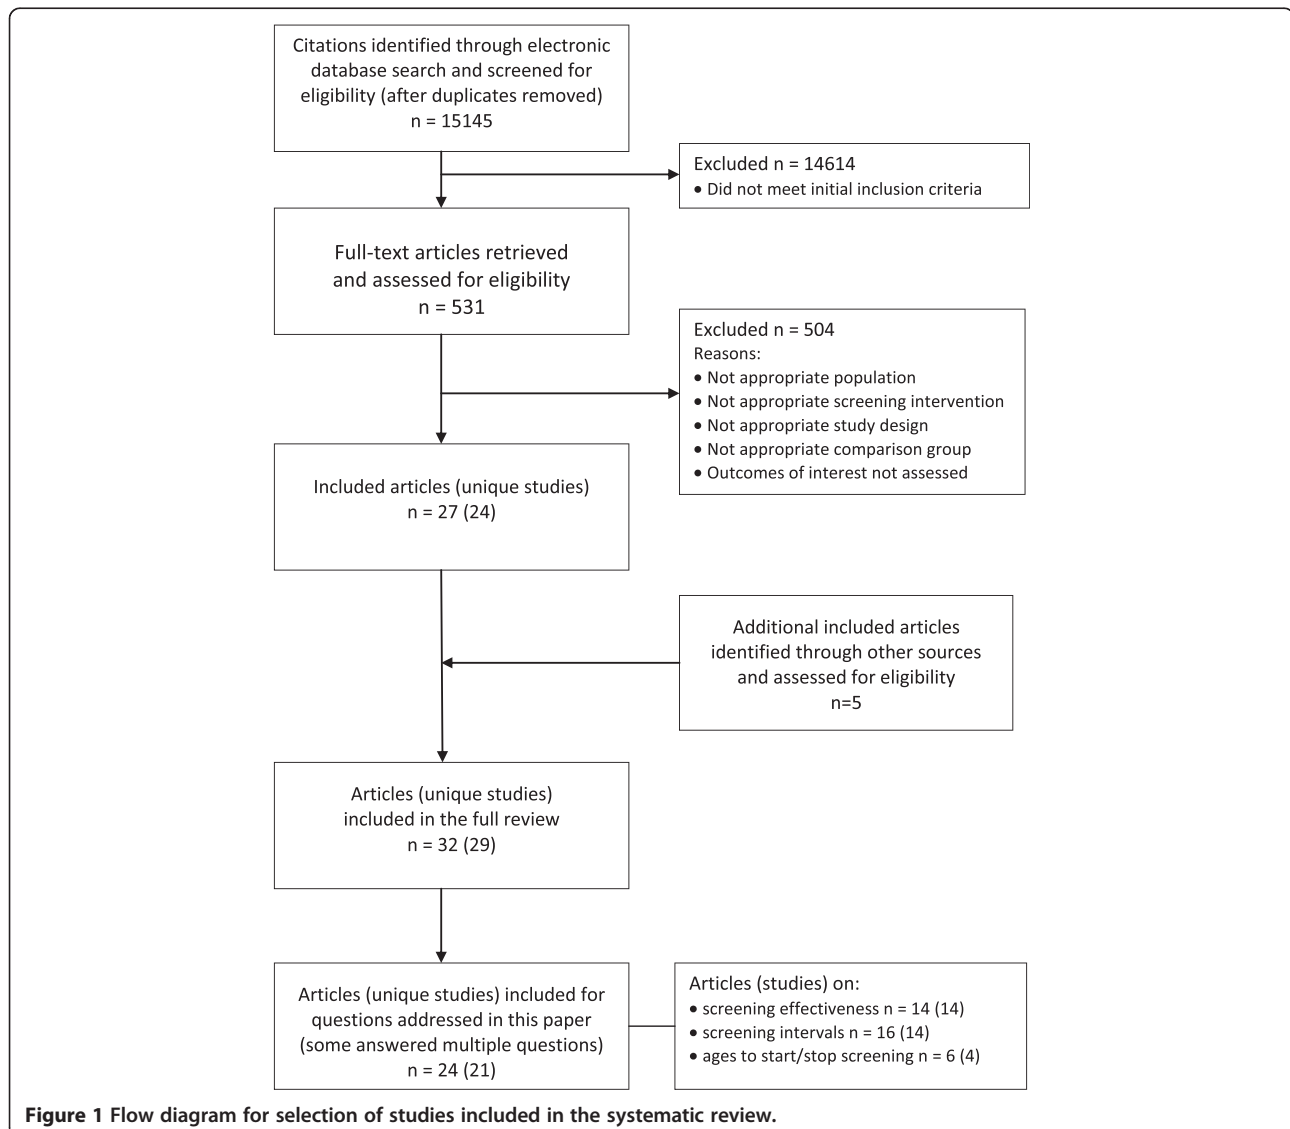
Citations identified through electronic database search and screened for eligibility (after duplicates removed)
n = 15145

Excluded n = 14614
• Did not meet initial inclusion criteria

Full-text articles retrieved and assessed for eligibility
n = 531

Excluded n = 504
Reasons:
• Not appropriate population
• Not appropriate screening intervention
• Not appropriate study design
• Not appropriate comparison group
• Outcomes of interest not assessed

Included articles (unique studies)
n = 27 (24)

Additional included articles identified through other sources and assessed for eligibility
n=5

Articles (unique studies) included in the full review
n = 32 (29)

Articles (unique studies) included for questions addressed in this paper (some answered multiple questions)
n = 24 (21)

Articles (studies) on:
• screening effectiveness n = 14 (14)
• screening intervals n = 16 (14)
• ages to start/stop screening n = 6 (4)

Figure 1 Flow diagram for selection of studies included in the systematic review.